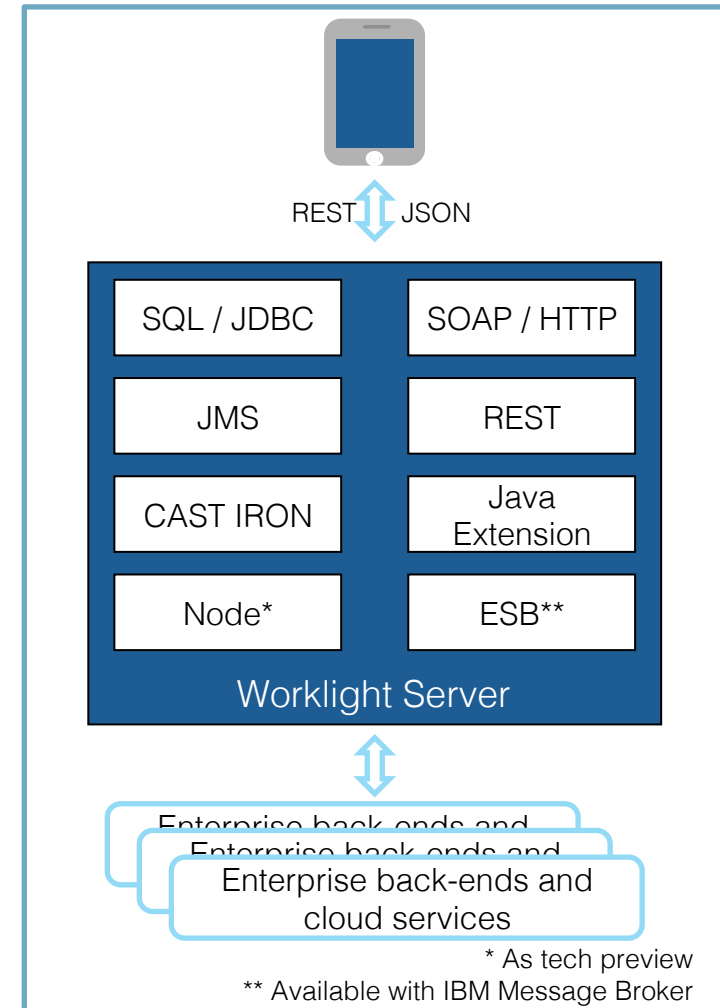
REST JSON

SQL / JDBC

SOAP / HTTP

JMS

REST

CAST IRON

Java Extension

Node*

ESB**

Worklight Server

Enterprise back-ends and

Enterprise back-ends and

Enterprise back-ends and cloud services

* As tech preview

** Available with IBM Message Broker